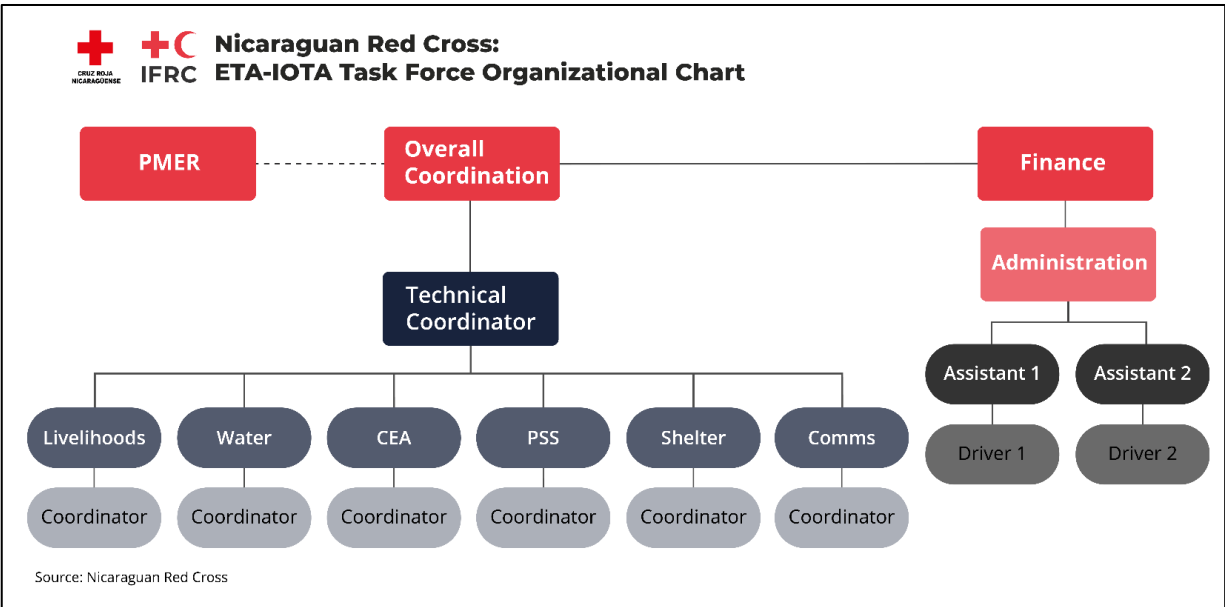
CRUZ ROJA NICARAGÜENSE

IFRC

Nicaraguan Red Cross:
ETA-IOTA Task Force Organizational Chart

PMER

Overall Coordination

Finance

Administration

Technical Coordinator

Assistant 1

Assistant 2

Driver 1

Driver 2

Livelihoods

Water

CEA

PSS

Shelter

Comms

Coordinator

Coordinator

Coordinator

Coordinator

Coordinator

Coordinator

Source: Nicaraguan Red Cross